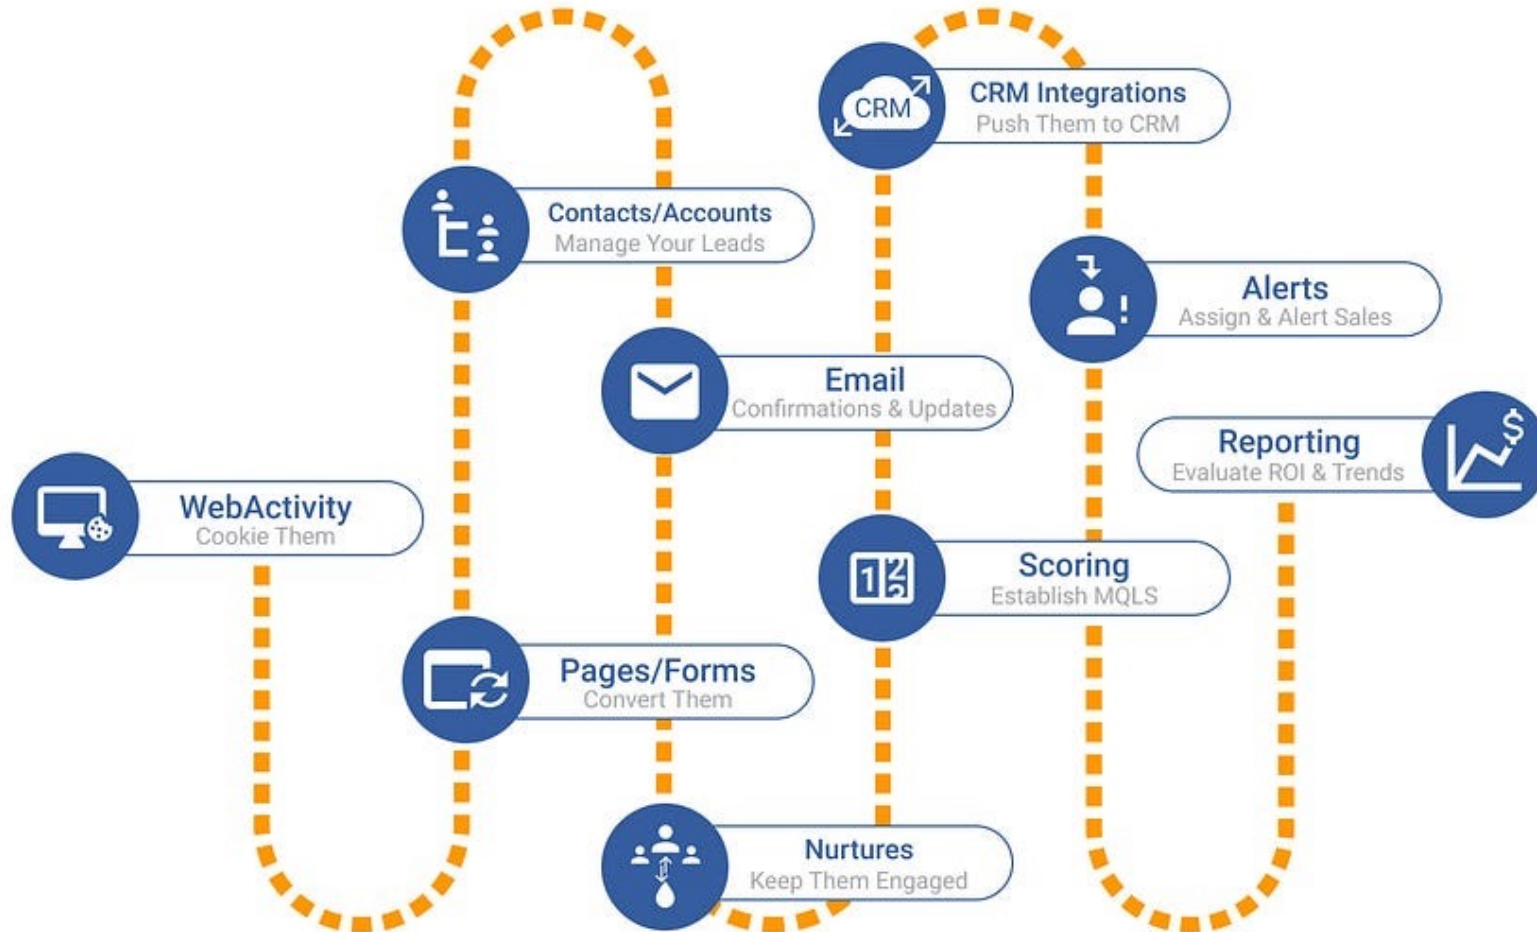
WebActivity
Cookie Them

Pages/Forms
Convert Them

Contacts/Accounts
Manage Your Leads

Email
Confirmations & Updates

Nurtures
Keep Them Engaged

Scoring
Establish MQLS

CRM
CRM Integrations
Push Them to CRM

Alerts
Assign & Alert Sales

Reporting
Evaluate ROI & Trends